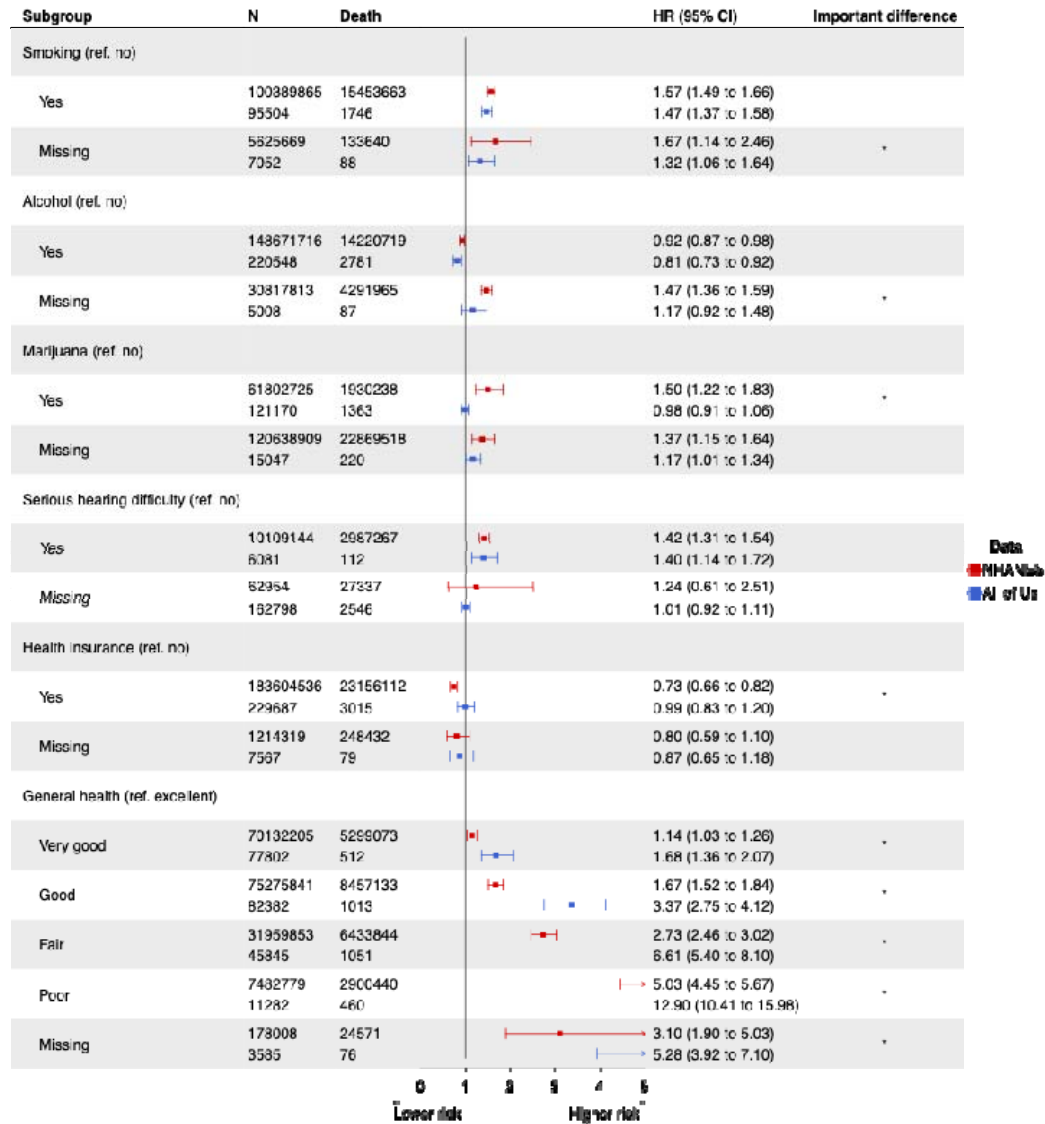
| Subgroup | N | Death | HR (95% CI) | Important difference |
|---|---|---|---|---|
| Smoking (ref. no) | | | | |
| Yes | 100389865<br>95504 | 15453663<br>1746 | 1.57 (1.49 to 1.66)<br>1.47 (1.37 to 1.58) | |
| Missing | 5625669<br>7052 | 133640<br>88 | 1.67 (1.14 to 2.46)<br>1.32 (1.06 to 1.64) | * |
| Alcohol (ref. no) | | | | |
| Yes | 148671716<br>220548 | 14220719<br>2781 | 0.92 (0.87 to 0.98)<br>0.81 (0.73 to 0.92) | |
| Missing | 30817813<br>5008 | 4291965<br>87 | 1.47 (1.36 to 1.59)<br>1.17 (0.92 to 1.48) | * |
| Marijuana (ref. no) | | | | |
| Yes | 61802725<br>121170 | 1930238<br>1363 | 1.50 (1.22 to 1.83)<br>0.98 (0.91 to 1.06) | * |
| Missing | 120638909<br>15047 | 22869518<br>220 | 1.37 (1.15 to 1.64)<br>1.17 (1.01 to 1.34) | |
| Serious hearing difficulty (ref. no) | | | | |
| Yes | 10109144<br>6081 | 2967267<br>112 | 1.42 (1.31 to 1.54)<br>1.40 (1.14 to 1.72) | |
| Missing | 62964<br>162798 | 27337<br>2546 | 1.24 (0.61 to 2.51)<br>1.01 (0.92 to 1.11) | |
| Health insurance (ref. no) | | | | |
| Yes | 183604536<br>229687 | 23156112<br>3015 | 0.73 (0.66 to 0.82)<br>0.99 (0.83 to 1.20) | * |
| Missing | 1214319<br>7567 | 248432<br>79 | 0.80 (0.59 to 1.10)<br>0.87 (0.65 to 1.18) | |
| General health (ref. excellent) | | | | |
| Very good | 70132205<br>77802 | 5299073<br>512 | 1.14 (1.03 to 1.26)<br>1.68 (1.36 to 2.07) | * |
| Good | 75275841<br>82382 | 8457133<br>1013 | 1.67 (1.52 to 1.84)<br>3.37 (2.75 to 4.12) | * |
| Fair | 31959853<br>45845 | 6433844<br>1051 | 2.73 (2.46 to 3.02)<br>6.61 (5.40 to 8.10) | * |
| Poor | 7432779<br>11282 | 2900440<br>460 | 5.03 (4.45 to 5.67)<br>12.90 (10.41 to 15.98) | * |
| Missing | 178008<br>3585 | 24571<br>76 | 3.10 (1.90 to 5.03)<br>5.28 (3.92 to 7.10) | * |

0 1 2 3 4 5
Lower risk Higher risk

Data
NHANES
All of Us